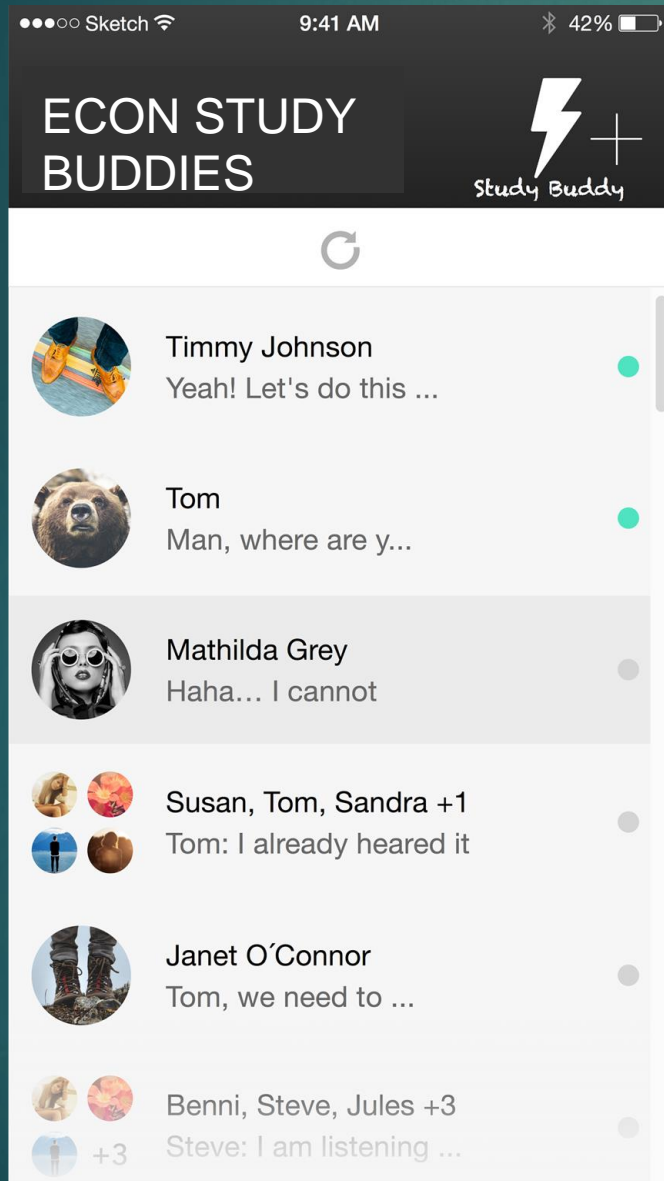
●●●○○ Sketch 9:41 AM 42%

ECON STUDY BUDDIES

Study Buddy

Timmy Johnson
Yeah! Let's do this ...

Tom
Man, where are y...

Mathilda Grey
Haha… I cannot

Susan, Tom, Sandra +1
Tom: I already heared it

Janet O´Connor
Tom, we need to ...

+3
Benni, Steve, Jules +3
Steve: I am listening ...